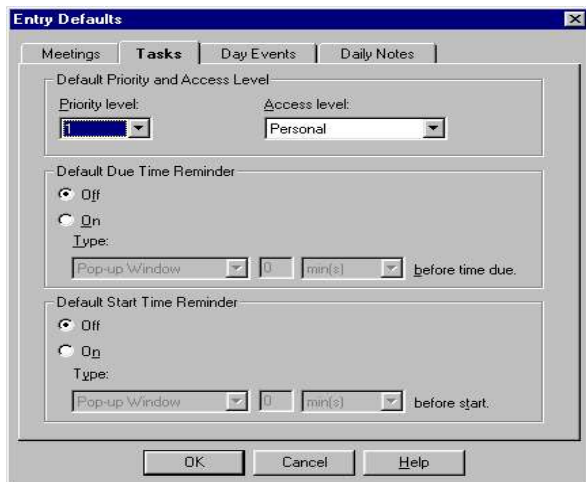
Entry Defaults

Meetings | Tasks | Day Events | Daily Notes

Default Priority and Access Level

Priority level:
1

Access level:
Personal

Default Due Time Reminder

Off

On

Type:

Pop-up Window | 0 | min(s) | before time due.

Default Start Time Reminder

Off

On

Type:

Pop-up Window | 0 | min(s) | before start.

OK | Cancel | Help